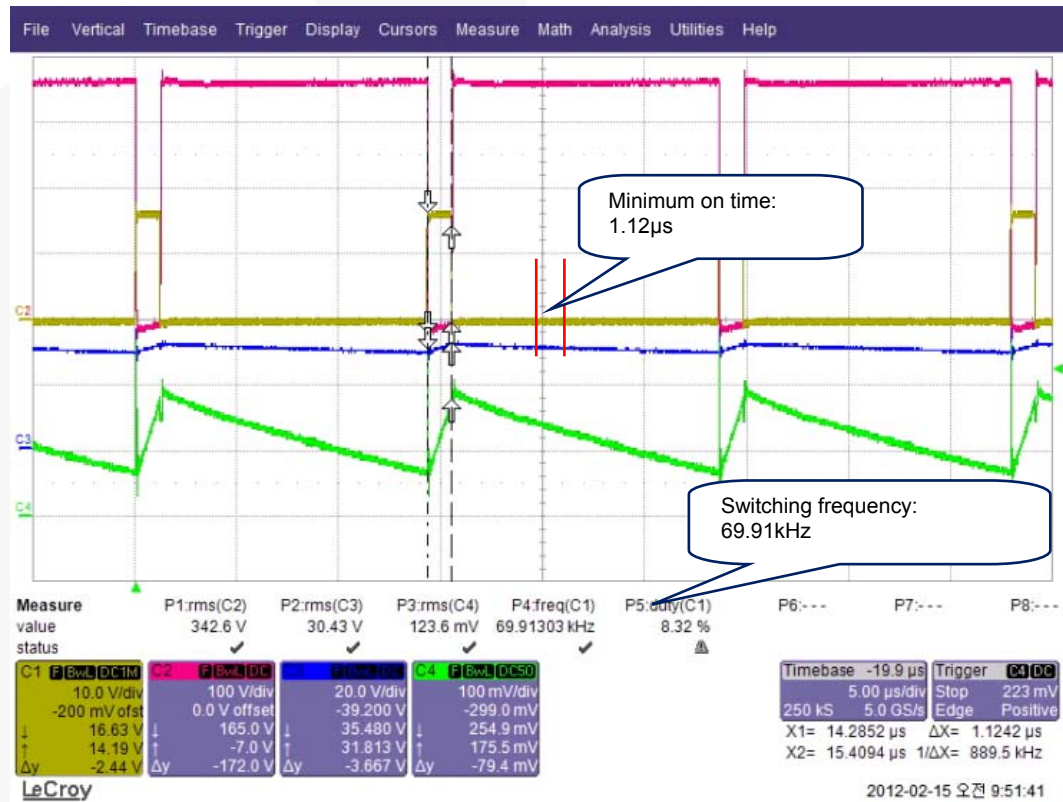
File Vertical Timebase Trigger Display Cursors Measure Math Analysis Utilities Help

Minimum on time: 1.12μs

C2

C3

C4

Switching frequency: 69.91kHz

| Measure | P1:rms(C2) | P2:rms(C3) | P3:rms(C4) | P4:freq(C1) | P5:duty(C1) | P6:- - - | P7:- - - | P8:- - - |
|---|---|---|---|---|---|---|---|---|
| value | 342.6 V | 30.43 V | 123.6 mV | 69.91303 kHz | 8.32 % | | | |
| status | ✔ | ✔ | ✔ | ✔ | ⚠ | | | |

C1 F BwL DC1M
10.0 V/div
-200 mV ofst
↓ 16.63 V
↑ 14.19 V
Δy -2.44 V

C2 F BwL DC
100 V/div
0.0 V offset
↓ 165.0 V
↑ -7.0 V
Δy -172.0 V

C3 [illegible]
20.0 V/div
-39.200 V
↓ 35.480 V
↑ 31.813 V
Δy -3.667 V

C4 F BwL DC50
100 mV/div
-299.0 mV
↓ 254.9 mV
↑ 175.5 mV
Δy -79.4 mV

Timebase -19.9 μs
5.00 μs/div
250 kS 5.0 GS/s

Trigger C4 DC
Stop 223 mV
Edge Positive

X1= 14.2852 μs ΔX= 1.1242 μs
X2= 15.4094 μs 1/ΔX= 889.5 kHz

LeCroy

2012-02-15 오전 9:51:41